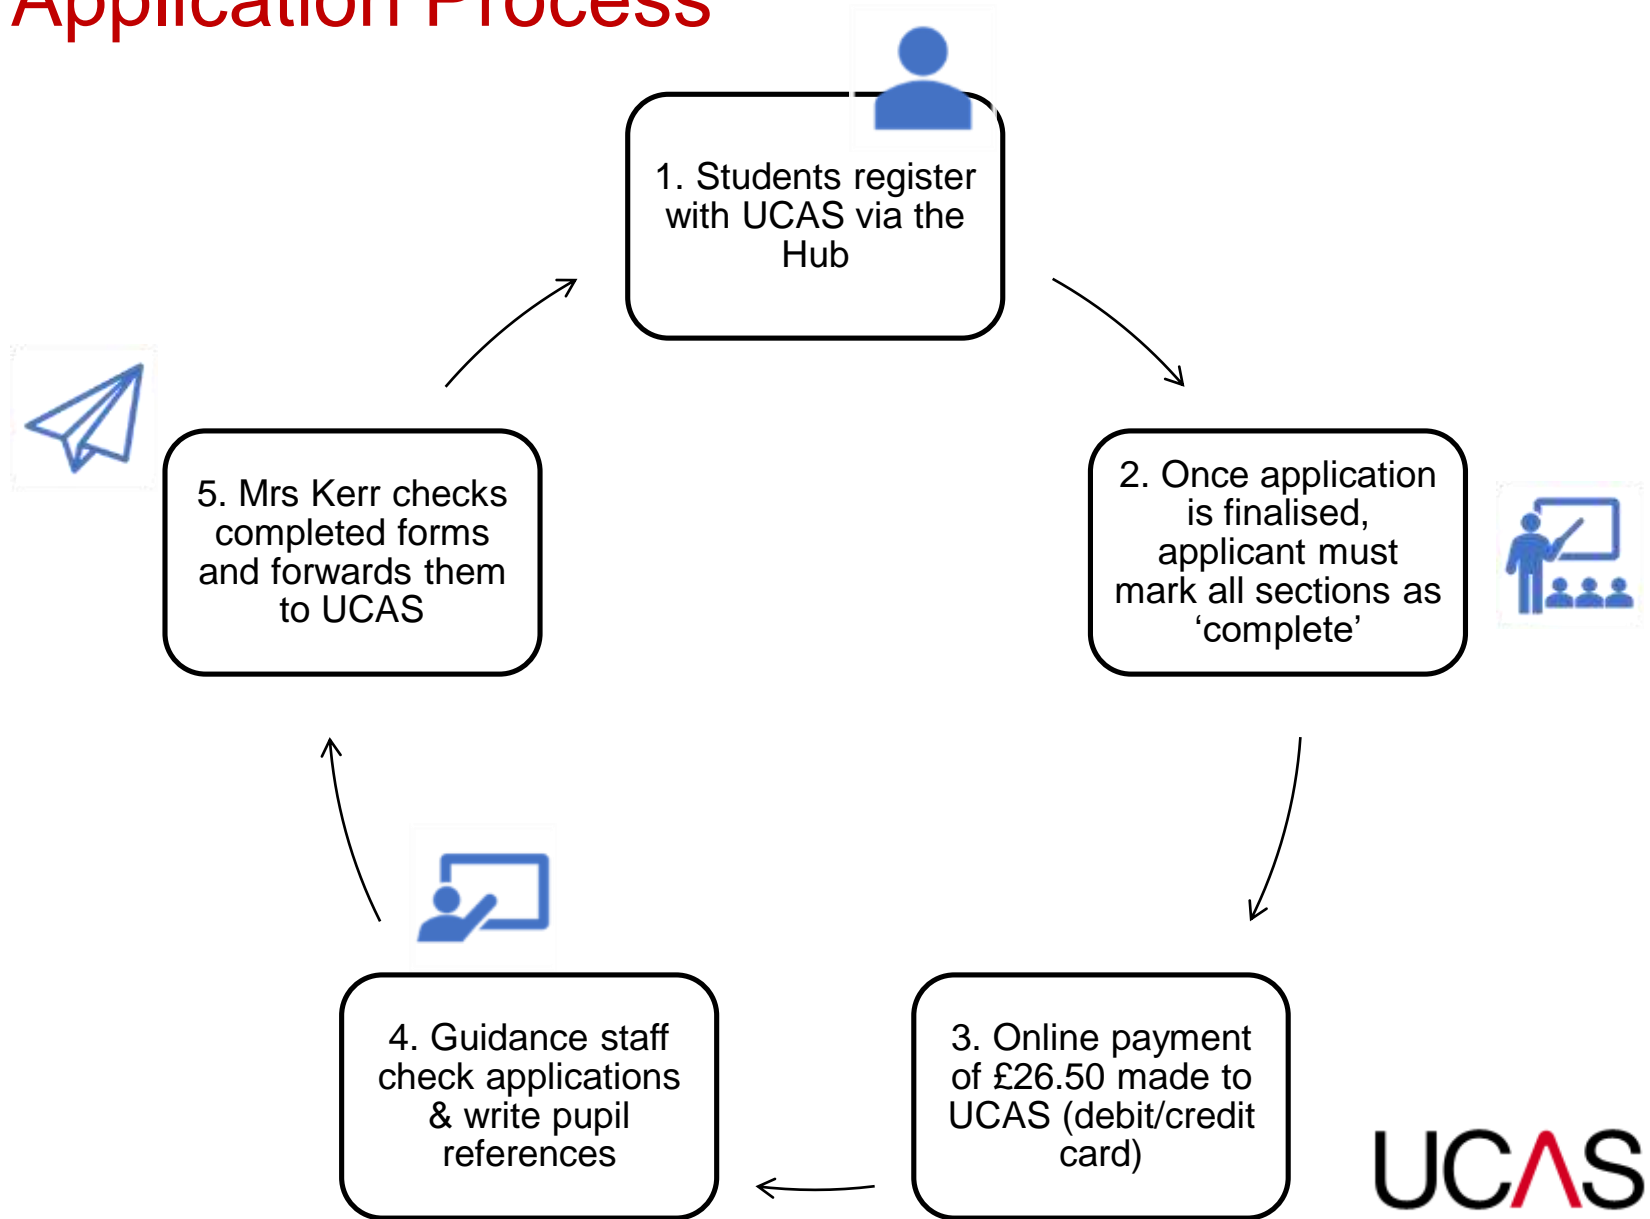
Application Process

1. Students register with UCAS via the Hub

2. Once application is finalised, applicant must mark all sections as ‘complete’

3. Online payment of £26.50 made to UCAS (debit/credit card)

4. Guidance staff check applications & write pupil references

5. Mrs Kerr checks completed forms and forwards them to UCAS

UCAS